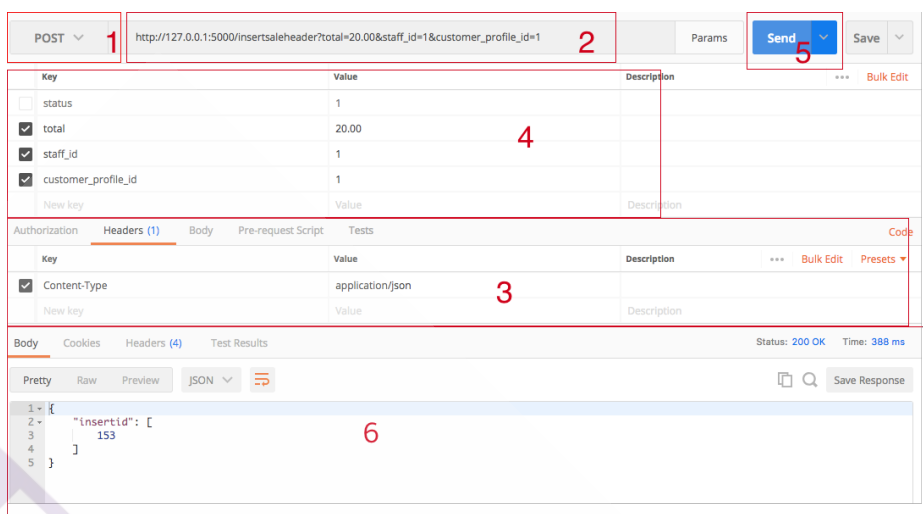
POST 1 http://127.0.0.1:5000/insertsaleheader?total=20.00&staff_id=1&customer_profile_id=1 2 Params Send 5 Save

| Key | Value | Description |
|---|---|---|
| status | 1 | |
| total | 20.00 | |
| staff_id | 1 | |
| customer_profile_id | 1 | |
| New key | Value | Description |

••• Bulk Edit

4

Authorization Headers (1) Body Pre-request Script Tests Code

| Key | Value | Description |
|---|---|---|
| Content-Type | application/json | |
| New key | Value | Description |

••• Bulk Edit Presets

3

Body Cookies Headers (4) Test Results Status: 200 OK Time: 388 ms

Pretty Raw Preview JSON Save Response

1 {
2 "insertid": [
3 153
4 ]
5 }

6